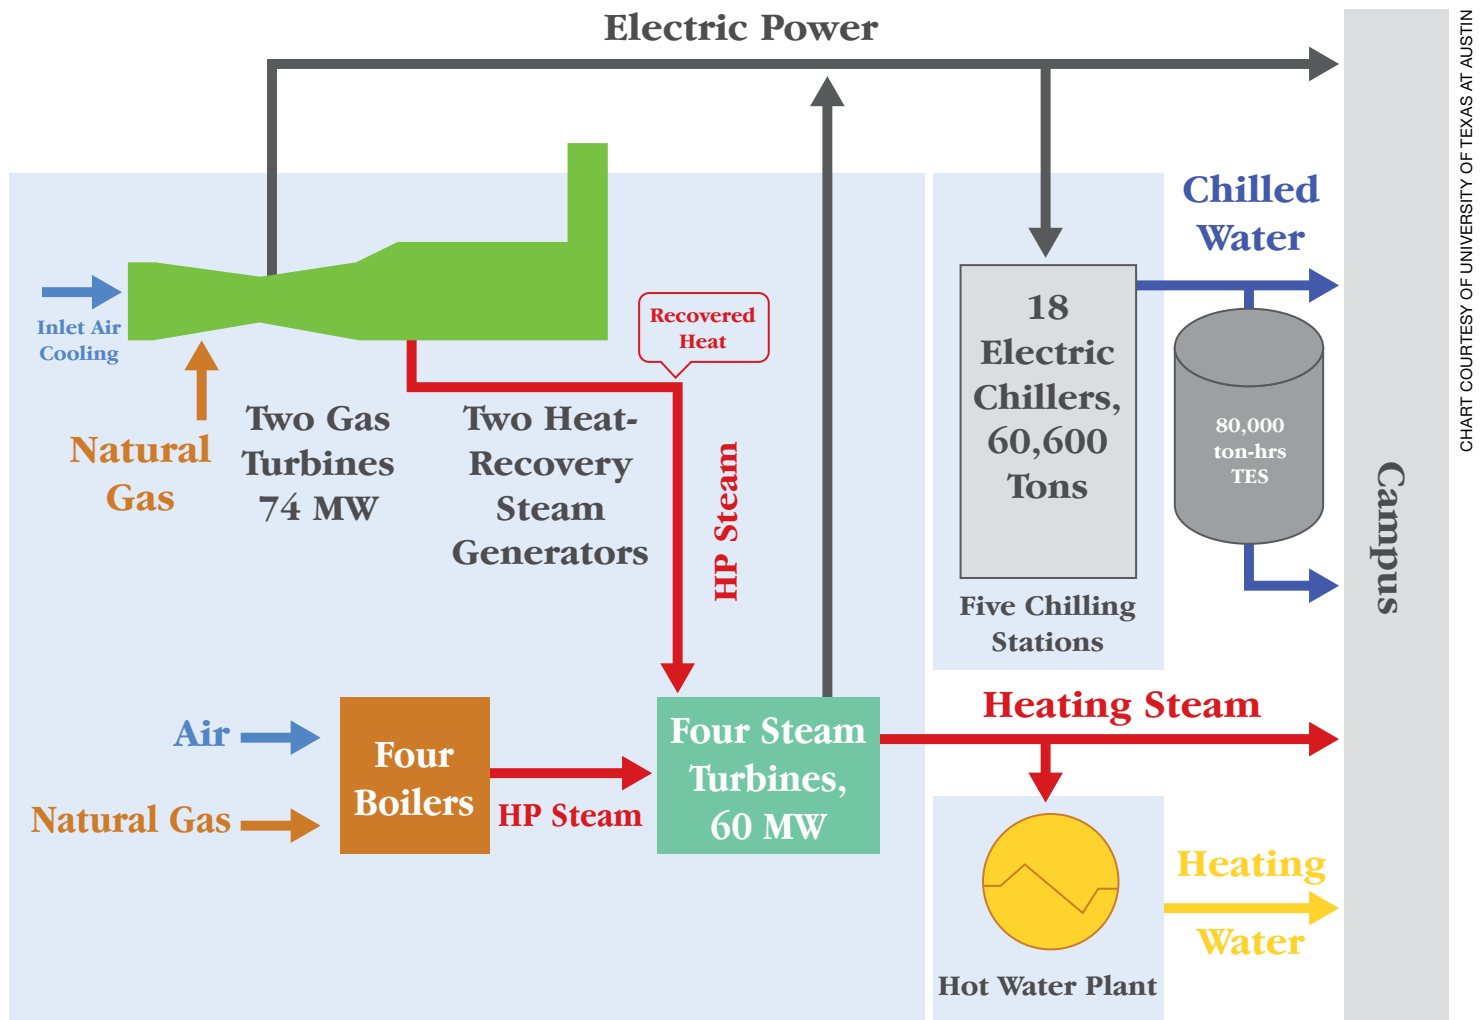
Electric Power

Chilled Water

Inlet Air Cooling

Natural Gas

Two Gas Turbines 74 MW

Two Heat-Recovery Steam Generators

Recovered Heat

HP Steam

18 Electric Chillers, 60,600 Tons

80,000 ton-hrs TES

Five Chilling Stations

Campus

CHART COURTESY OF UNIVERSITY OF TEXAS AT AUSTIN

Air

Natural Gas

Four Boilers

HP Steam

Four Steam Turbines, 60 MW

Heating Steam

Heating Water

Hot Water Plant